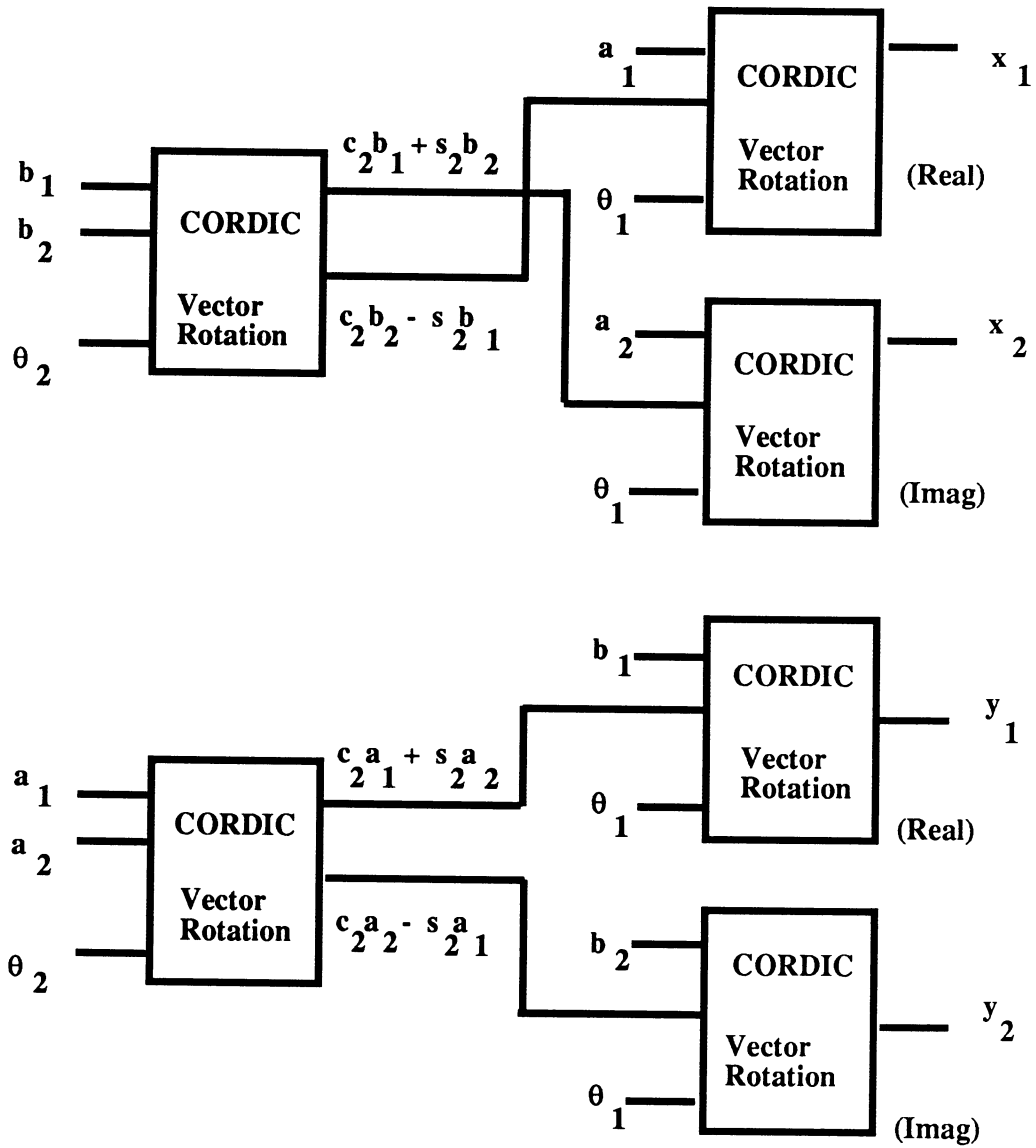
$b_1$
$b_2$
$\theta_2$
CORDIC
Vector Rotation
$c_2b_1 + s_2b_2$
$c_2b_2 - s_2b_1$
$a_1$
$\theta_1$
CORDIC
Vector Rotation
$x_1$
(Real)
$a_2$
$\theta_1$
CORDIC
Vector Rotation
$x_2$
(Imag)

$a_1$
$a_2$
$\theta_2$
CORDIC
Vector Rotation
$c_2a_1 + s_2a_2$
$c_2a_2 - s_2a_1$
$b_1$
$\theta_1$
CORDIC
Vector Rotation
$y_1$
(Real)
$b_2$
$\theta_1$
CORDIC
Vector Rotation
$y_2$
(Imag)